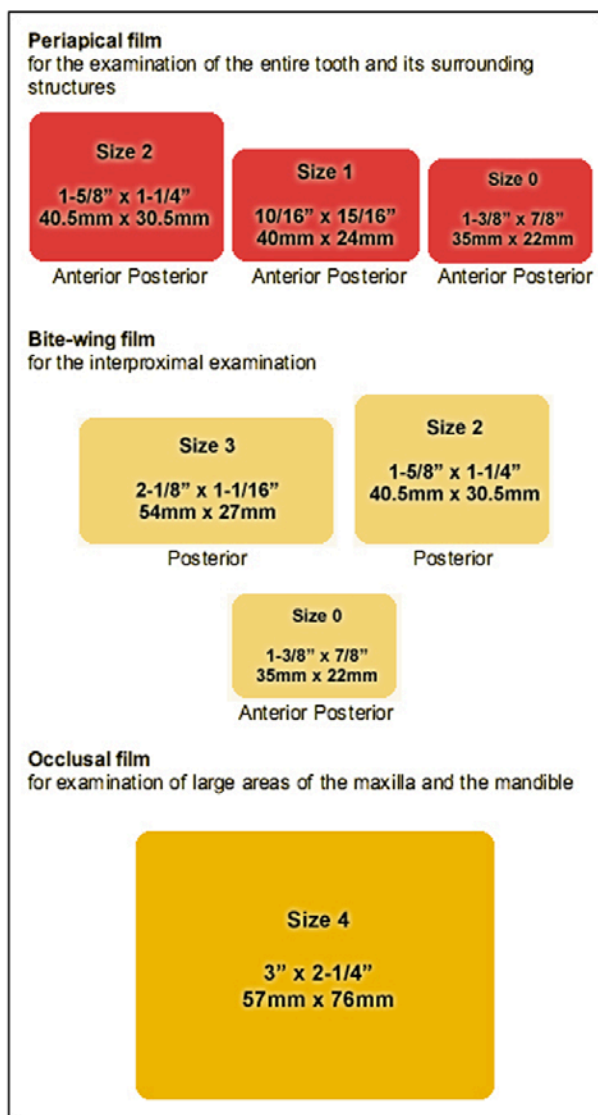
**Periapical film**
for the examination of the entire tooth and its surrounding structures

Size 2
1-5/8” x 1-1/4”
40.5mm x 30.5mm
Anterior Posterior

Size 1
10/16” x 15/16”
40mm x 24mm
Anterior Posterior

Size 0
1-3/8” x 7/8”
35mm x 22mm
Anterior Posterior

**Bite-wing film**
for the interproximal examination

Size 3
2-1/8” x 1-1/16”
54mm x 27mm
Posterior

Size 2
1-5/8” x 1-1/4”
40.5mm x 30.5mm
Posterior

Size 0
1-3/8” x 7/8”
35mm x 22mm
Anterior Posterior

**Occlusal film**
for examination of large areas of the maxilla and the mandible

Size 4
3” x 2-1/4”
57mm x 76mm